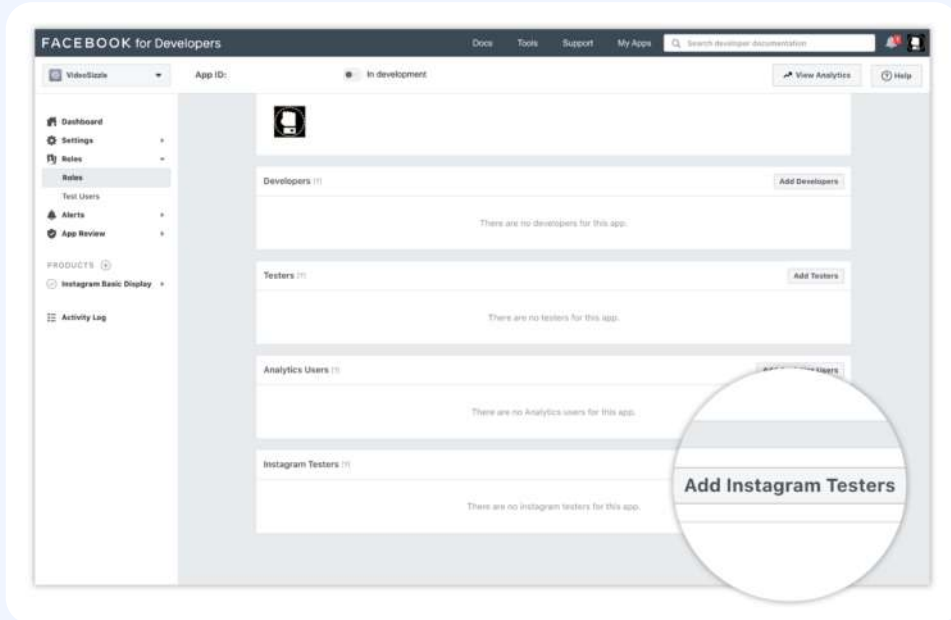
FACEBOOK for Developers

Docs Tools Support My Apps

Search developer documentation

VideoSizzle

App ID:

In development

View Analytics

Help

Dashboard

Settings

Roles

Roles

Test Users

Alerts

App Review

PRODUCTS

Instagram Basic Display

Activity Log

Developers

Add Developers

There are no developers for this app.

Testers

Add Testers

There are no testers for this app.

Analytics Users

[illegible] Users

There are no Analytics users for this app.

Instagram Testers

There are no Instagram testers for this app.

Add Instagram Testers